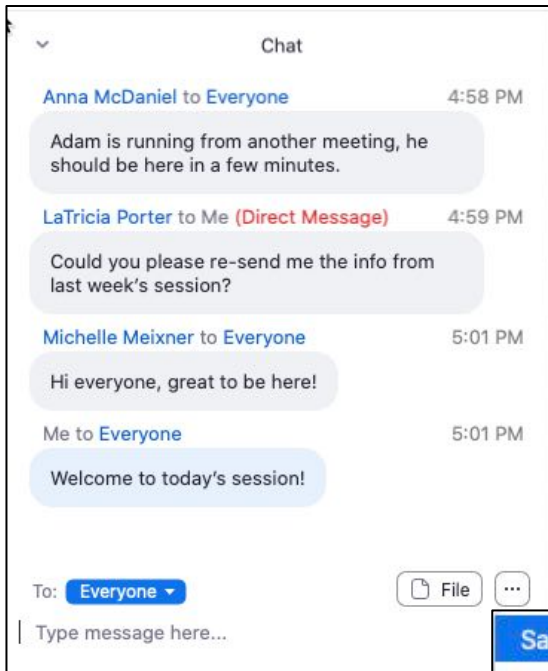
Chat

Anna McDaniel to Everyone 4:58 PM

Adam is running from another meeting, he should be here in a few minutes.

LaTricia Porter to Me (Direct Message) 4:59 PM

Could you please re-send me the info from last week's session?

Michelle Meixner to Everyone 5:01 PM

Hi everyone, great to be here!

Me to Everyone 5:01 PM

Welcome to today's session!

To: Everyone

File

...

Type message here...

Sa